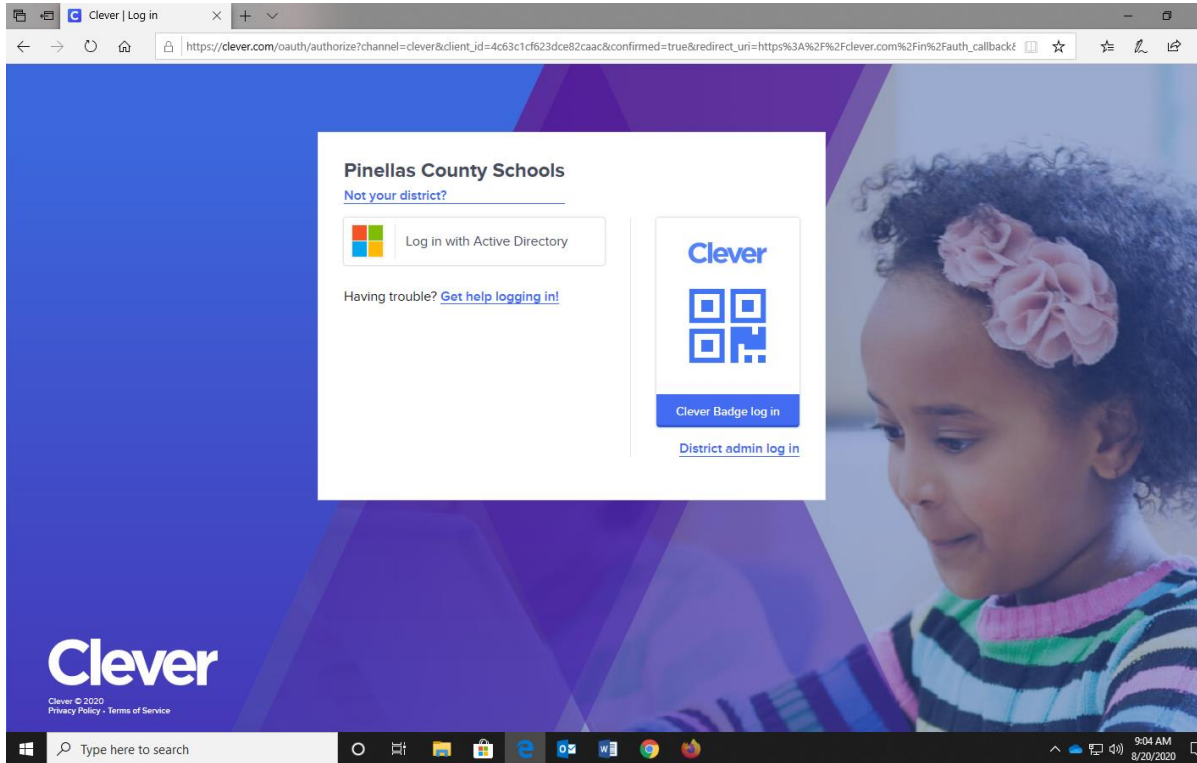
Clever | Log in

https://clever.com/oauth/authorize?channel=clever&client_id=4c63c1cf623dce82caac&confirmed=true&redirect_uri=https%3A%2F%2Fclever.com%2Fin%2Fauth_callback&

Pinellas County Schools

Not your district?

Log in with Active Directory

Having trouble? Get help logging in!

Clever

Clever Badge log in

District admin log in

Clever

Clever © 2020
Privacy Policy - Terms of Service

Type here to search

9:04 AM
8/20/2020